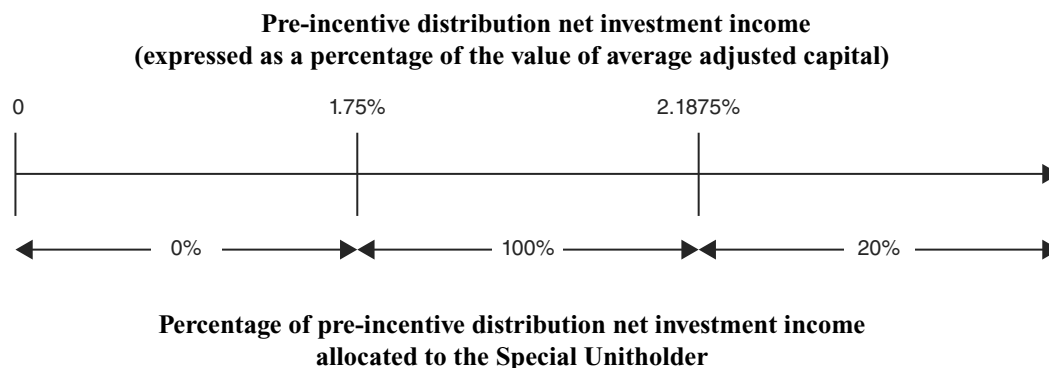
Pre-incentive distribution net investment income
(expressed as a percentage of the value of average adjusted capital)

0

1.75%

2.1875%

0%

100%

20%

Percentage of pre-incentive distribution net investment income allocated to the Special Unitholder